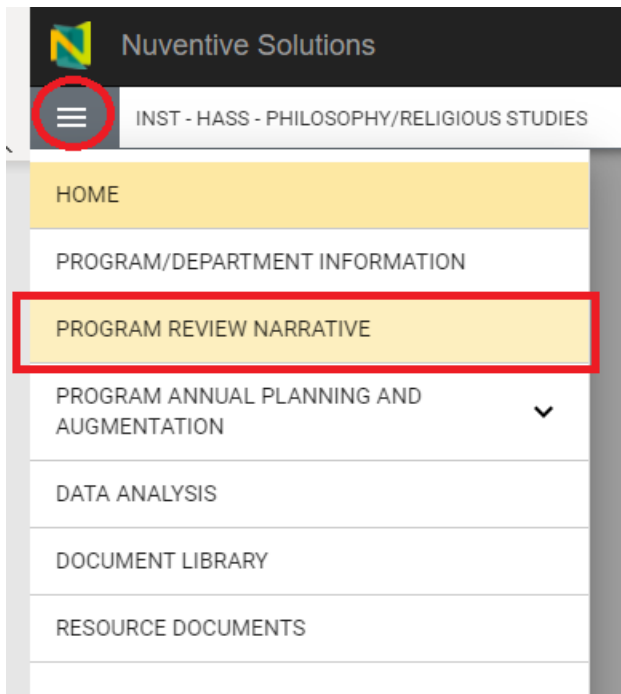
Nuventive Solutions

INST - HASS - PHILOSOPHY/RELIGIOUS STUDIES

HOME

PROGRAM/DEPARTMENT INFORMATION

PROGRAM REVIEW NARRATIVE

PROGRAM ANNUAL PLANNING AND AUGMENTATION

DATA ANALYSIS

DOCUMENT LIBRARY

RESOURCE DOCUMENTS